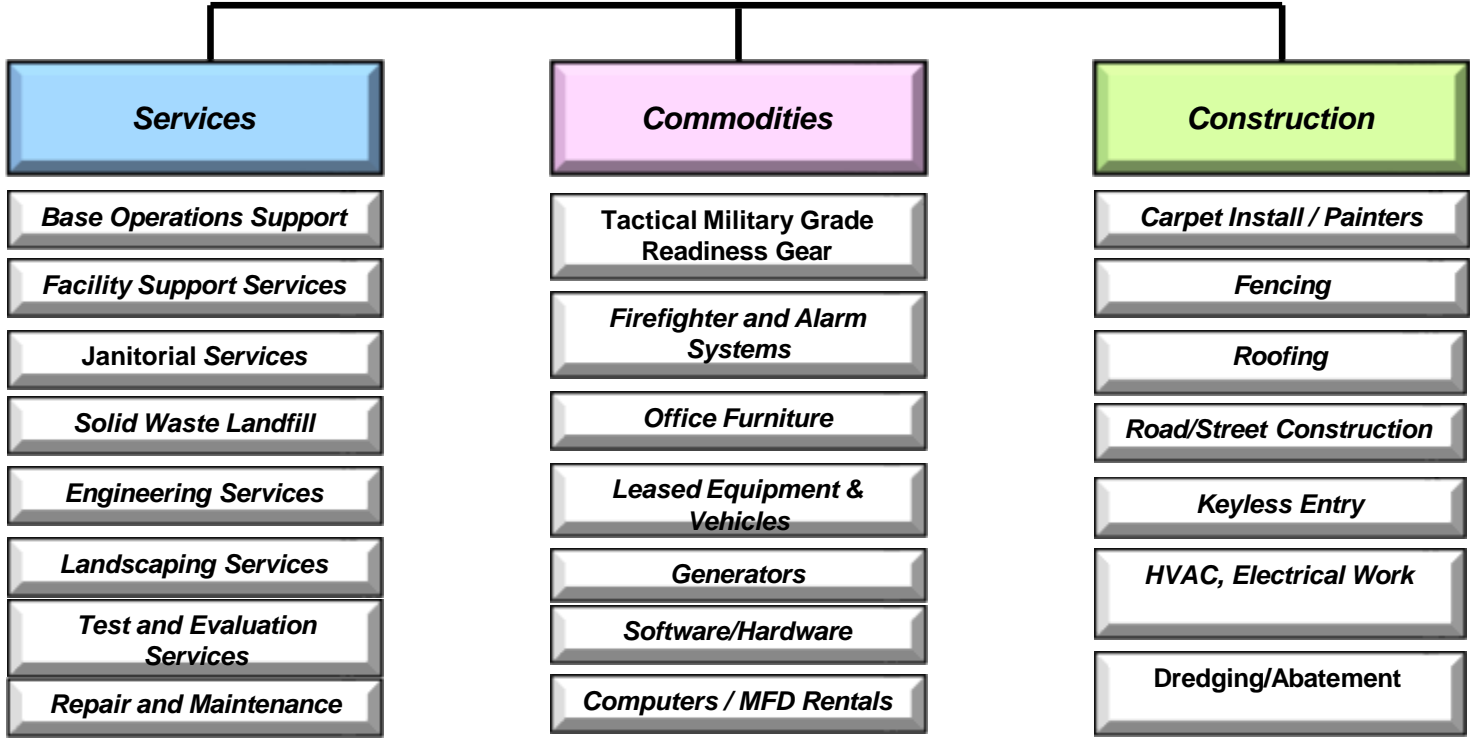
Services

Base Operations Support

Facility Support Services

Janitorial Services

Solid Waste Landfill

Engineering Services

Landscaping Services

Test and Evaluation Services

Repair and Maintenance

Commodities

Tactical Military Grade Readiness Gear

Firefighter and Alarm Systems

Office Furniture

Leased Equipment & Vehicles

Generators

Software/Hardware

Computers / MFD Rentals

Construction

Carpet Install / Painters

Fencing

Roofing

Road/Street Construction

Keyless Entry

HVAC, Electrical Work

Dredging/Abatement